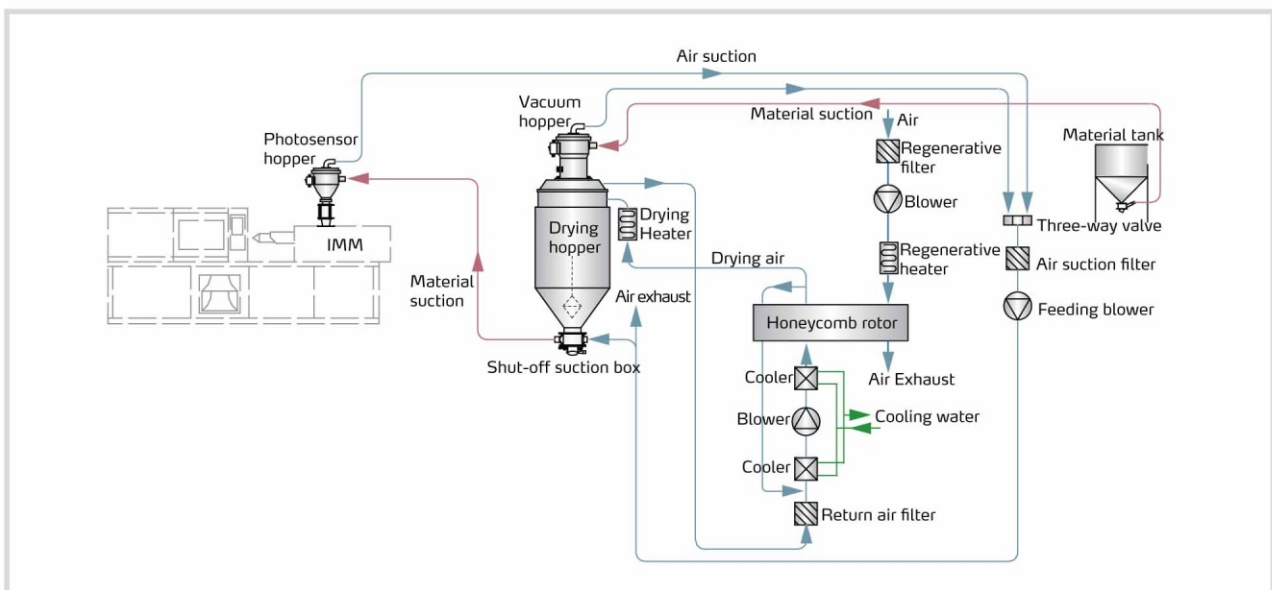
Air suction

Vacuum hopper

Material suction

Air

Photosensor hopper

Regenerative filter

Material tank

Blower

Drying hopper

Drying Heater

Three-way valve

IMM

Regenerative heater

Drying air

Air suction filter

Material suction

Air exhaust

Feeding blower

Honeycomb rotor

Shut-off suction box

Cooler

Air Exhaust

Blower

Cooling water

Cooler

Return air filter